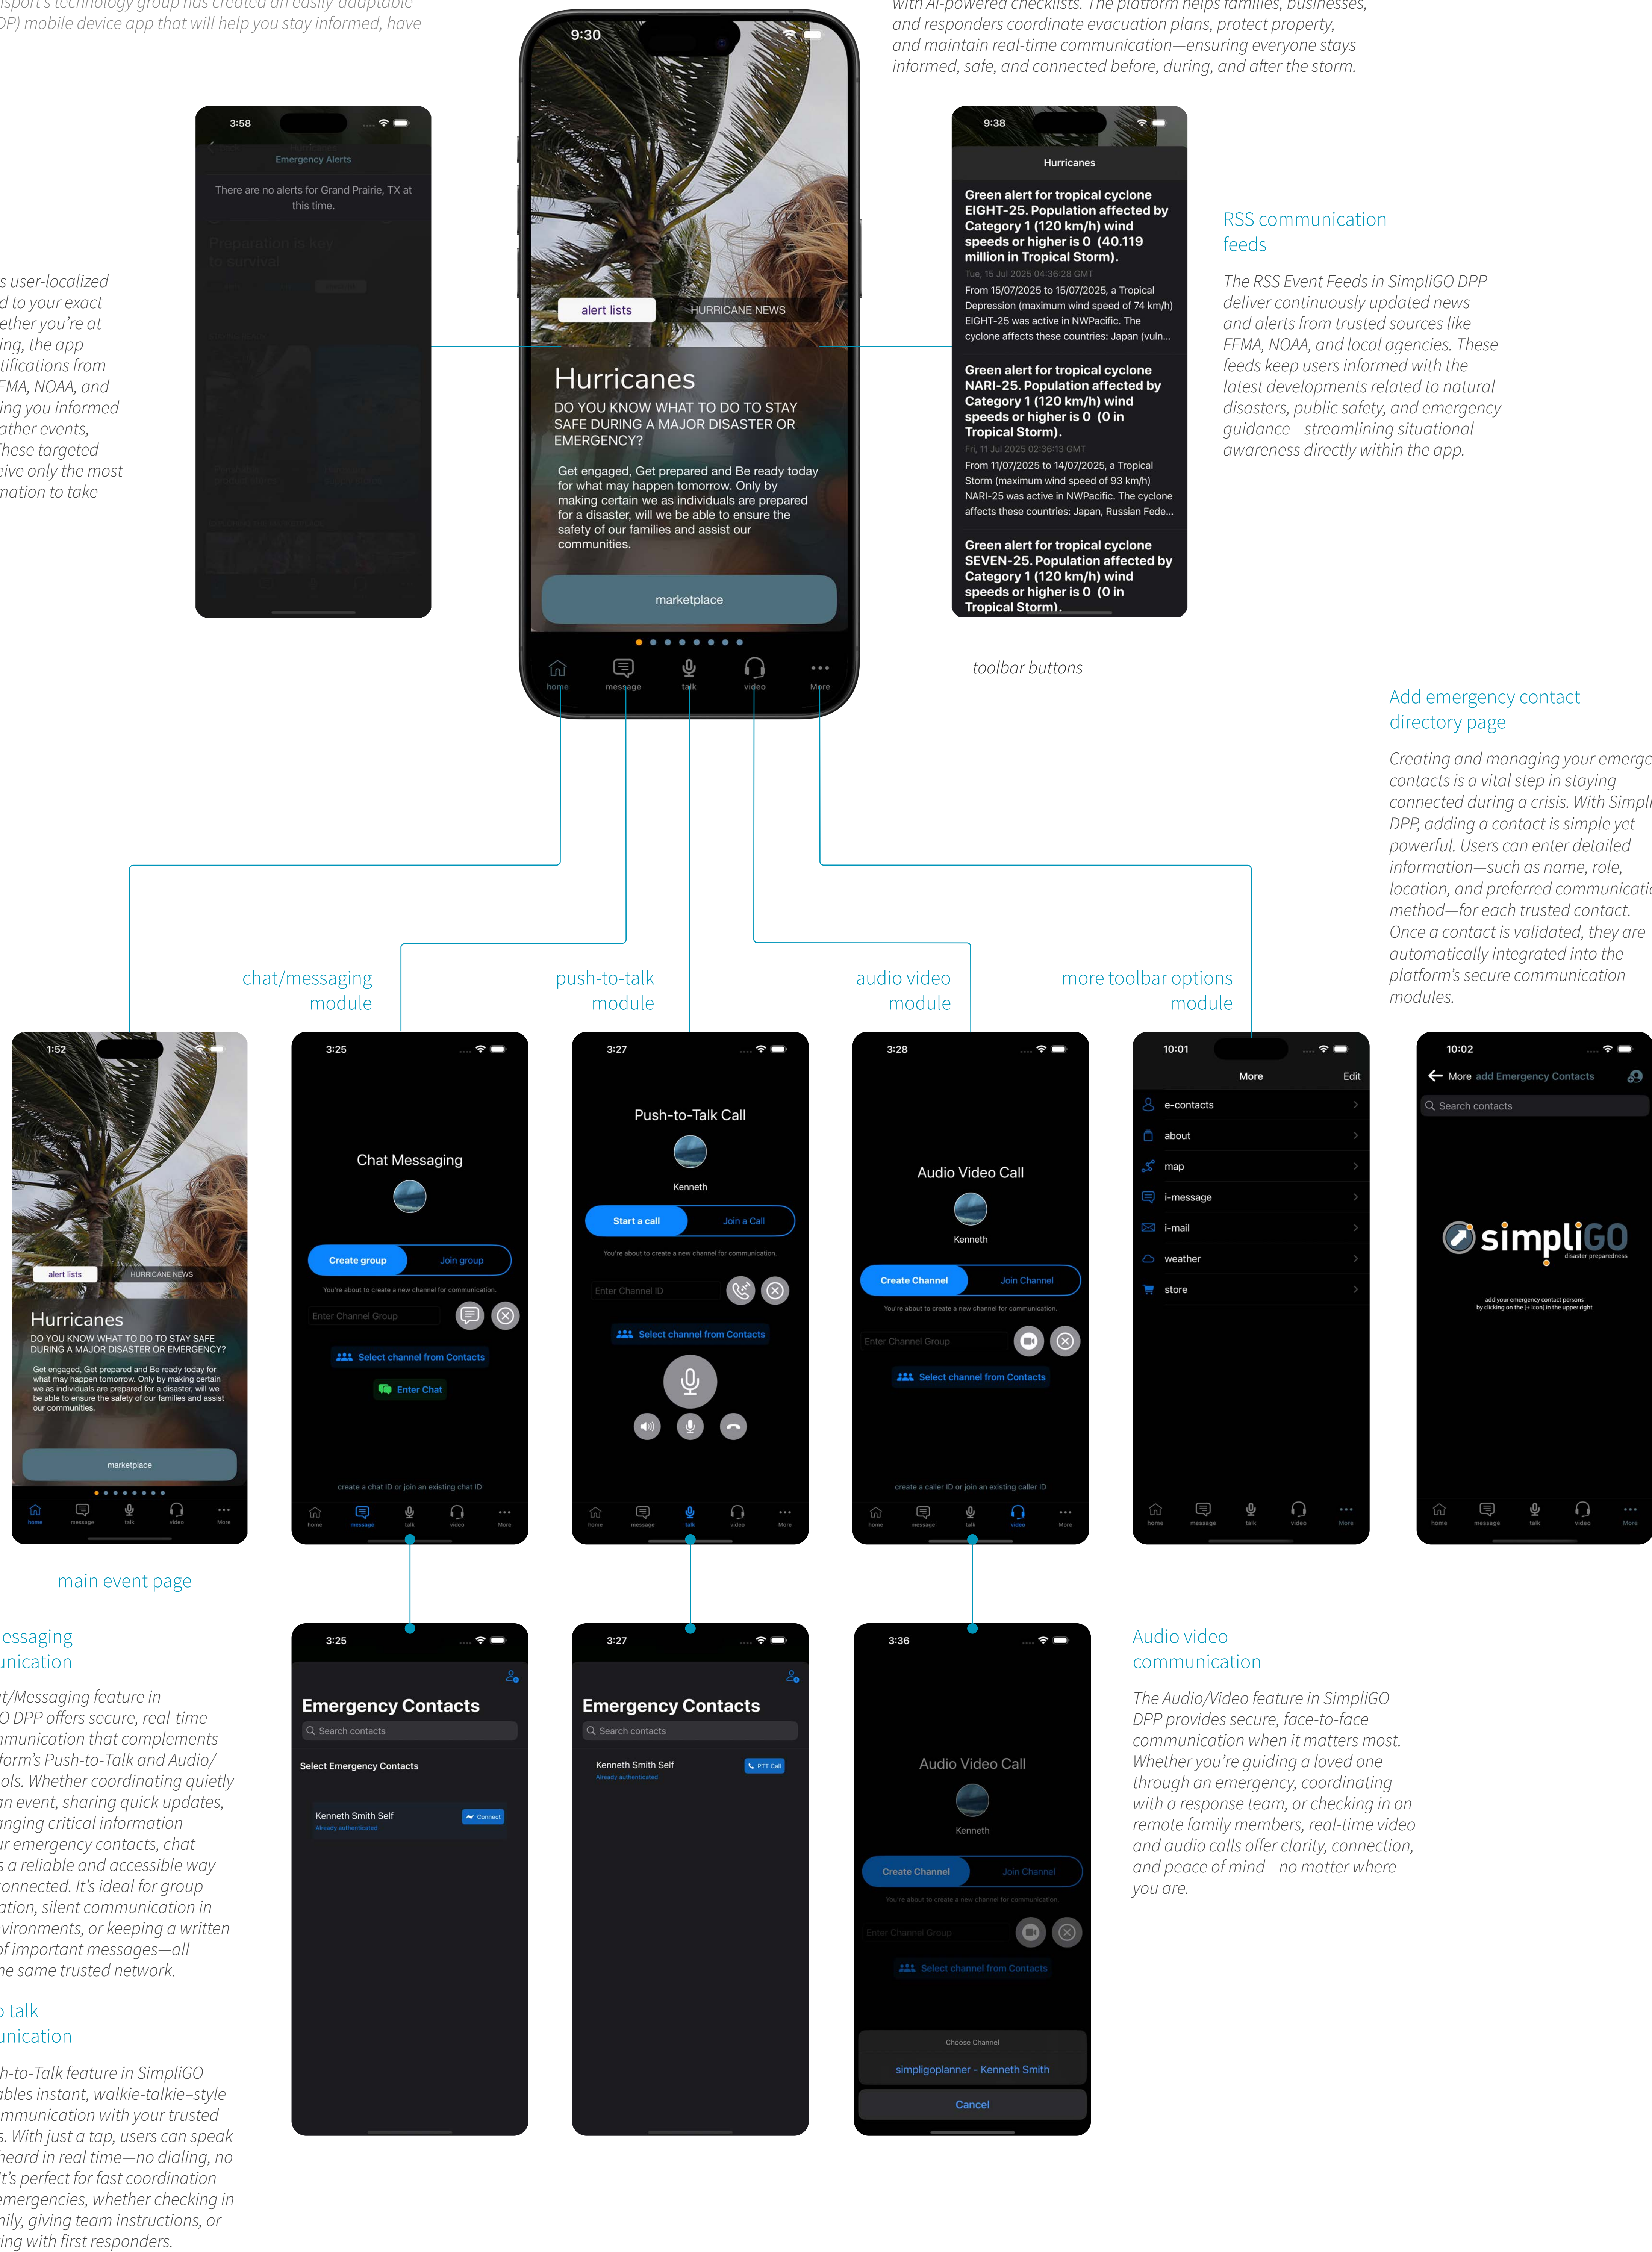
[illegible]sport's technology group has created an easily-adaptable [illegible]DP) mobile device app that will help you stay informed, have

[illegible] with AI-powered checklists. The platform helps families, businesses, and responders coordinate evacuation plans, protect property, and maintain real-time communication—ensuring everyone stays informed, safe, and connected before, during, and after the storm.

3:58
Emergency Alerts
There are no alerts for Grand Prairie, TX at this time.
Preparation is key to survival

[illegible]s user-localized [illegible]d to your exact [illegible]ether you're at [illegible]ing, the app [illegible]tifications from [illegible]EMA, NOAA, and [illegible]ing you informed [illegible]ather events, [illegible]hese targeted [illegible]eive only the most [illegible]mation to take

9:30
alert lists
HURRICANE NEWS
Hurricanes
DO YOU KNOW WHAT TO DO TO STAY SAFE DURING A MAJOR DISASTER OR EMERGENCY?
Get engaged, Get prepared and Be ready today for what may happen tomorrow. Only by making certain we as individuals are prepared for a disaster, will we be able to ensure the safety of our families and assist our communities.
marketplace
home message talk video More

toolbar buttons

9:38
Hurricanes
Green alert for tropical cyclone EIGHT-25. Population affected by Category 1 (120 km/h) wind speeds or higher is 0 (40.119 million in Tropical Storm).
Tue, 15 Jul 2025 04:36:28 GMT
From 15/07/2025 to 15/07/2025, a Tropical Depression (maximum wind speed of 74 km/h) EIGHT-25 was active in NWPacific. The cyclone affects these countries: Japan (vuln...
Green alert for tropical cyclone NARI-25. Population affected by Category 1 (120 km/h) wind speeds or higher is 0 (0 in Tropical Storm).
Fri, 11 Jul 2025 02:36:13 GMT
From 11/07/2025 to 14/07/2025, a Tropical Storm (maximum wind speed of 93 km/h) NARI-25 was active in NWPacific. The cyclone affects these countries: Japan, Russian Fede...
Green alert for tropical cyclone SEVEN-25. Population affected by Category 1 (120 km/h) wind speeds or higher is 0 (0 in Tropical Storm).

RSS communication feeds

The RSS Event Feeds in SimpliGO DPP deliver continuously updated news and alerts from trusted sources like FEMA, NOAA, and local agencies. These feeds keep users informed with the latest developments related to natural disasters, public safety, and emergency guidance—streamlining situational awareness directly within the app.

Add emergency contact directory page

Creating and managing your emerge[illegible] contacts is a vital step in staying connected during a crisis. With Simpl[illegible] DPP, adding a contact is simple yet powerful. Users can enter detailed information—such as name, role, location, and preferred communicati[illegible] method—for each trusted contact. Once a contact is validated, they are automatically integrated into the platform's secure communication modules.

chat/messaging module

push-to-talk module

audio video module

more toolbar options module

1:52
alert lists
HURRICANE NEWS
Hurricanes
DO YOU KNOW WHAT TO DO TO STAY SAFE DURING A MAJOR DISASTER OR EMERGENCY?
Get engaged, Get prepared and Be ready today for what may happen tomorrow. Only by making certain we as individuals are prepared for a disaster, will we be able to ensure the safety of our families and assist our communities.
marketplace
home message talk video More

3:25
Chat Messaging
Create group
Join group
You're about to create a new channel for communication.
Enter Channel Group
Select channel from Contacts
Enter Chat
create a chat ID or join an existing chat ID
home message talk video More

3:27
Push-to-Talk Call
Kenneth
Start a call
Join a Call
You're about to create a new channel for communication.
Enter Channel ID
Select channel from Contacts
home message talk video More

3:28
Audio Video Call
Kenneth
Create Channel
Join Channel
You're about to create a new channel for communication.
Enter Channel Group
Select channel from Contacts
create a caller ID or join an existing caller ID
home message talk video More

10:01
More
Edit
e-contacts
about
map
i-message
i-mail
weather
store
home message talk video More

10:02
More
add Emergency Contacts
Search contacts
simpliGO
disaster preparedness
add your emergency contact persons by clicking on the (+ icon) in the upper right
home message talk video More

main event page

3:25
Emergency Contacts
Search contacts
Select Emergency Contacts
Kenneth Smith Self
Already authenticated
Connect

3:27
Emergency Contacts
Search contacts
Kenneth Smith Self
Already authenticated
PTT Call

3:36
Audio Video Call
Kenneth
Create Channel
Join Channel
You're about to create a new channel for communication.
Enter Channel Group
Select channel from Contacts
Choose Channel
simpligoplanner - Kenneth Smith
Cancel

Audio video communication

The Audio/Video feature in SimpliGO DPP provides secure, face-to-face communication when it matters most. Whether you're guiding a loved one through an emergency, coordinating with a response team, or checking in on remote family members, real-time video and audio calls offer clarity, connection, and peace of mind—no matter where you are.

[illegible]essaging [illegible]unication

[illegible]t/Messaging feature in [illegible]O DPP offers secure, real-time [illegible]munication that complements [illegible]form's Push-to-Talk and Audio/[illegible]ols. Whether coordinating quietly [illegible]n event, sharing quick updates, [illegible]anging critical information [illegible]r emergency contacts, chat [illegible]s a reliable and accessible way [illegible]onnected. It's ideal for group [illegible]ation, silent communication in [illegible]vironments, or keeping a written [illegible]f important messages—all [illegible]e same trusted network.

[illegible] talk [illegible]unication

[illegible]h-to-Talk feature in SimpliGO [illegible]ables instant, walkie-talkie–style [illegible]mmunication with your trusted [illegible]s. With just a tap, users can speak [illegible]heard in real time—no dialing, no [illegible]t's perfect for fast coordination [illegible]emergencies, whether checking in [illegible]ily, giving team instructions, or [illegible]ing with first responders.